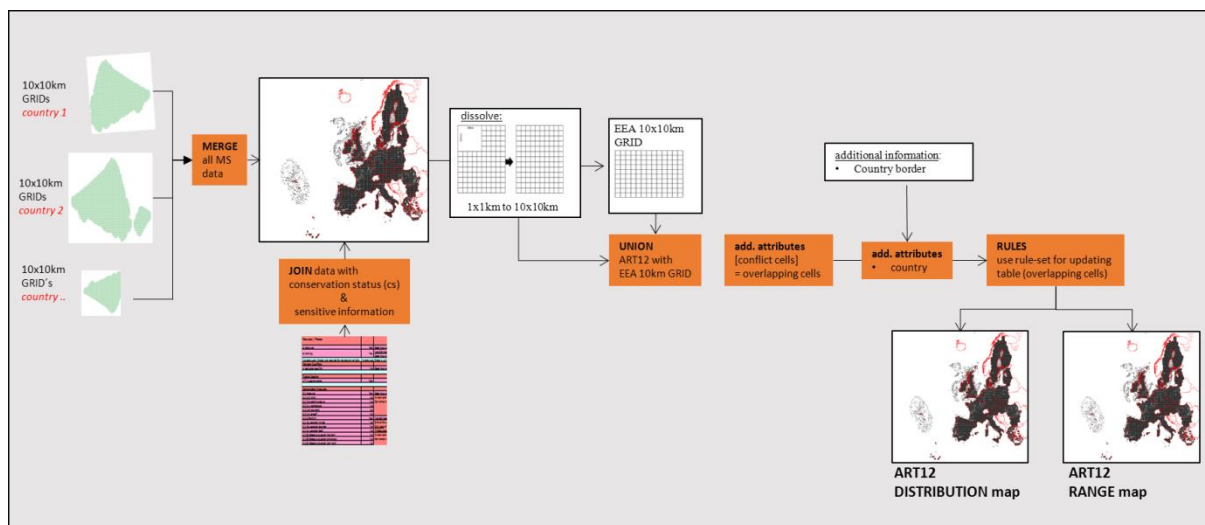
10x10km GRIDs
country 1

10x10km GRIDs
country 2

10x10km GRID's
country ..

MERGE
all MS data

JOIN data with conservation status (cs)
&
sensitive information

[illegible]

dissolve:

1x1km to 10x10km

EEA 10x10km GRID

UNION
ART12 with EEA 10km GRID

add. attributes
[conflict cells]
= overlapping cells

additional information:
• Country border

add. attributes
• country

RULES
use rule-set for updating table (overlapping cells)

ART12
DISTRIBUTION map

ART12
RANGE map